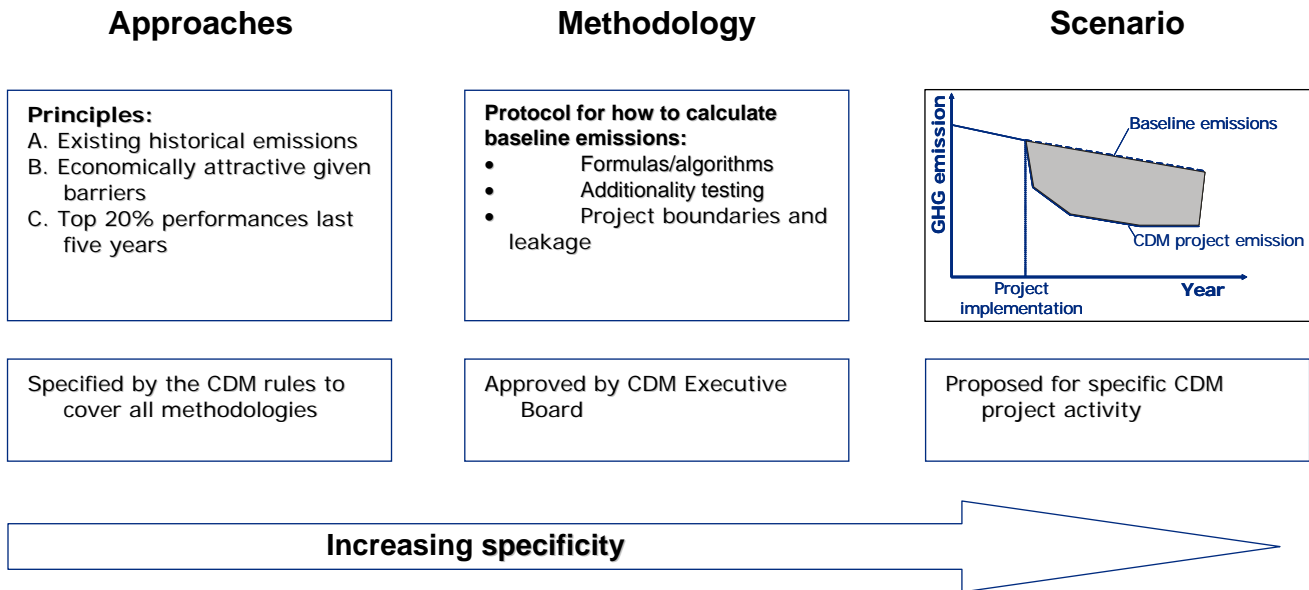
Approaches

Methodology

Scenario

Principles:
A. Existing historical emissions
B. Economically attractive given barriers
C. Top 20% performances last five years

Protocol for how to calculate baseline emissions:
• Formulas/algorithms
• Additionality testing
• Project boundaries and leakage

GHG emission
Baseline emissions
CDM project emission
Project implementation
Year

Specified by the CDM rules to cover all methodologies

Approved by CDM Executive Board

Proposed for specific CDM project activity

Increasing specificity